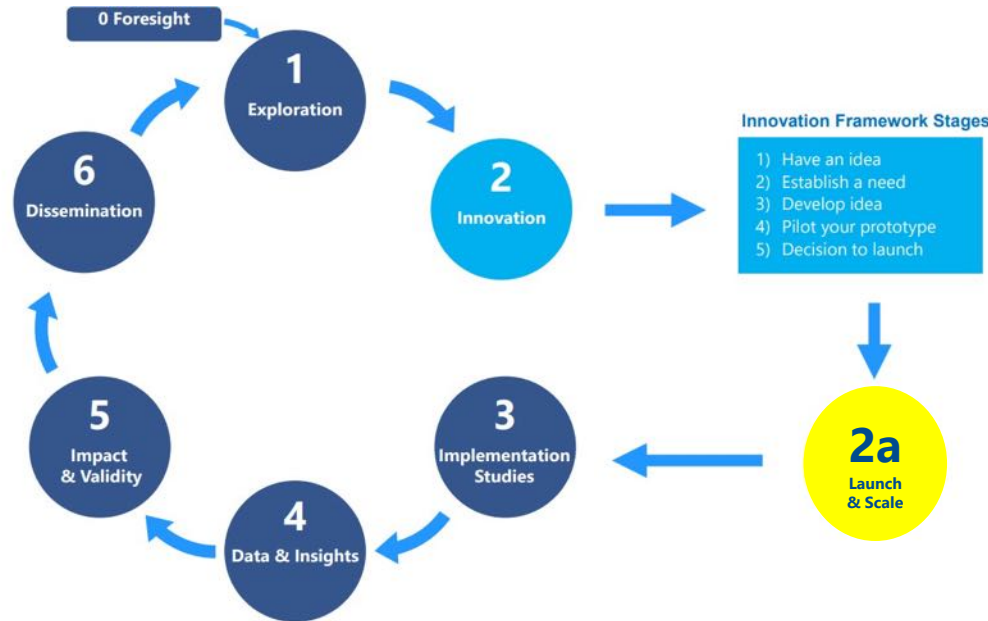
0 Foresight

1
Exploration

2
Innovation

Innovation Framework Stages
1) Have an idea
2) Establish a need
3) Develop idea
4) Pilot your prototype
5) Decision to launch

2a
Launch
& Scale

3
Implementation
Studies

4
Data & Insights

5
Impact
& Validity

6
Dissemination